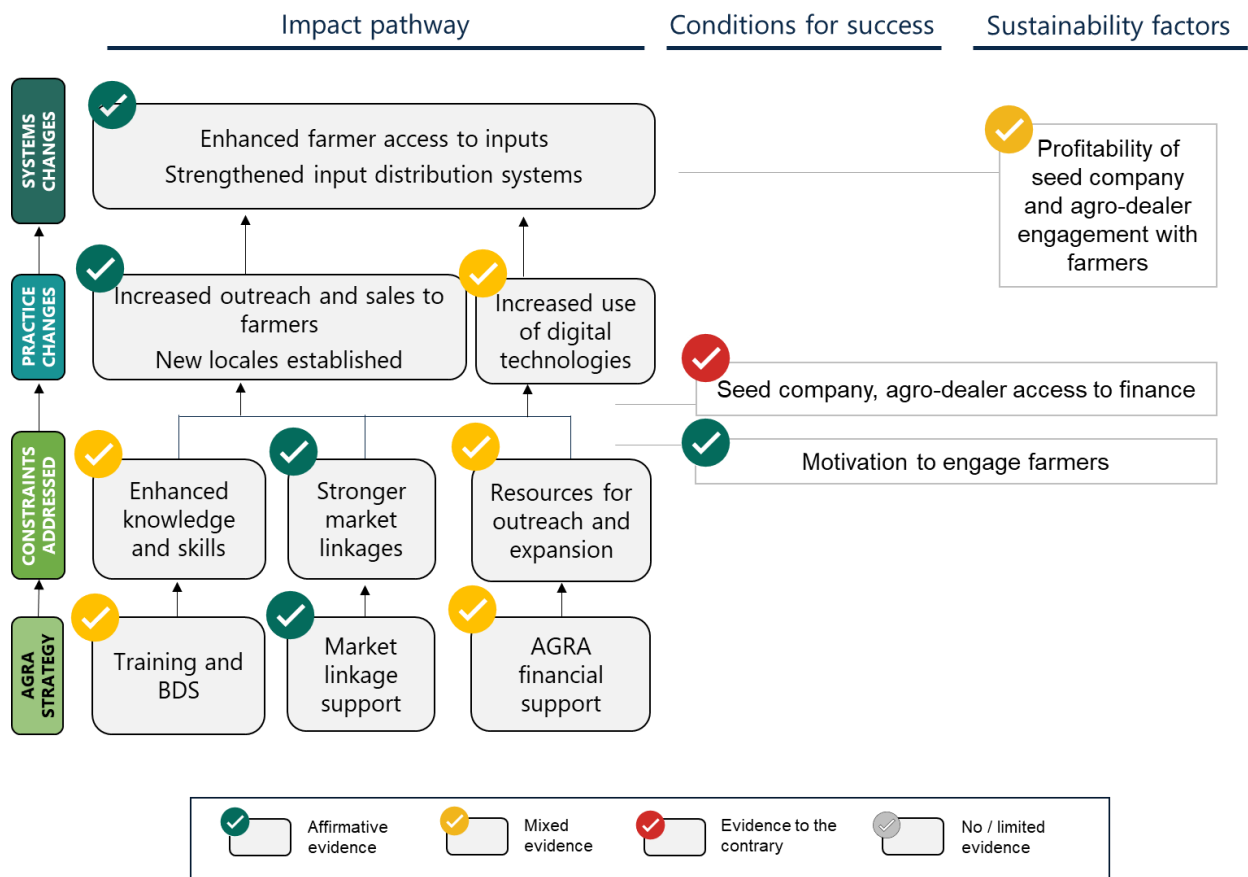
Impact pathway

Conditions for success

Sustainability factors

SYSTEMS CHANGES

PRACTICE CHANGES

CONSTRAINTS ADDRESSED

AGRA STRATEGY

Enhanced farmer access to inputs
Strengthened input distribution systems

Profitability of seed company and agro-dealer engagement with farmers

Increased outreach and sales to farmers
New locales established

Increased use of digital technologies

Seed company, agro-dealer access to finance

Motivation to engage farmers

Enhanced knowledge and skills

Stronger market linkages

Resources for outreach and expansion

Training and BDS

Market linkage support

AGRA financial support

Affirmative evidence

Mixed evidence

Evidence to the contrary

No / limited evidence